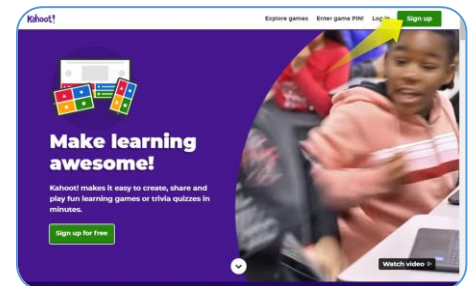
Kahoot!

Explore games Enter game PIN! Log in Sign up

Make learning awesome!

Kahoot! makes it easy to create, share and play fun learning games or trivia quizzes in minutes.

Sign up for free

Watch video